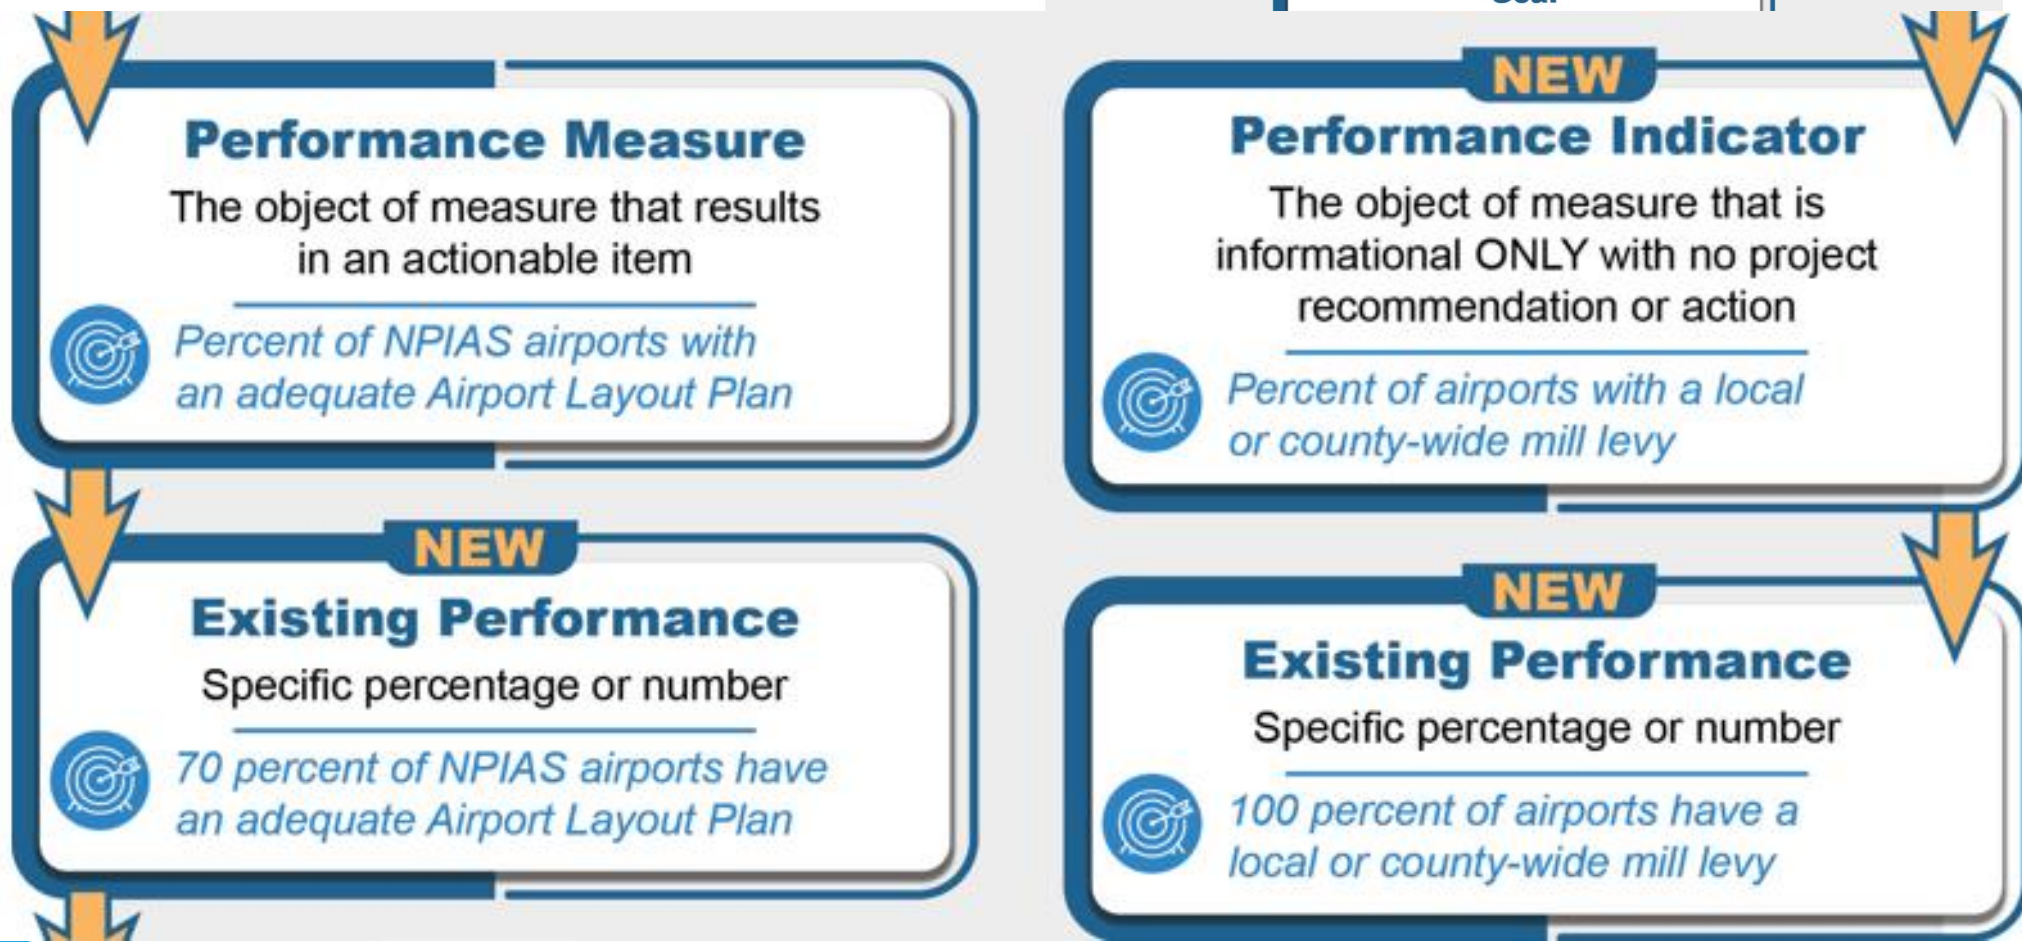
Performance Measure

The object of measure that results in an actionable item

Percent of NPIAS airports with an adequate Airport Layout Plan

NEW

Existing Performance

Specific percentage or number

70 percent of NPIAS airports have an adequate Airport Layout Plan

NEW

Performance Indicator

The object of measure that is informational ONLY with no project recommendation or action

Percent of airports with a local or county-wide mill levy

NEW

Existing Performance

Specific percentage or number

100 percent of airports have a local or county-wide mill levy